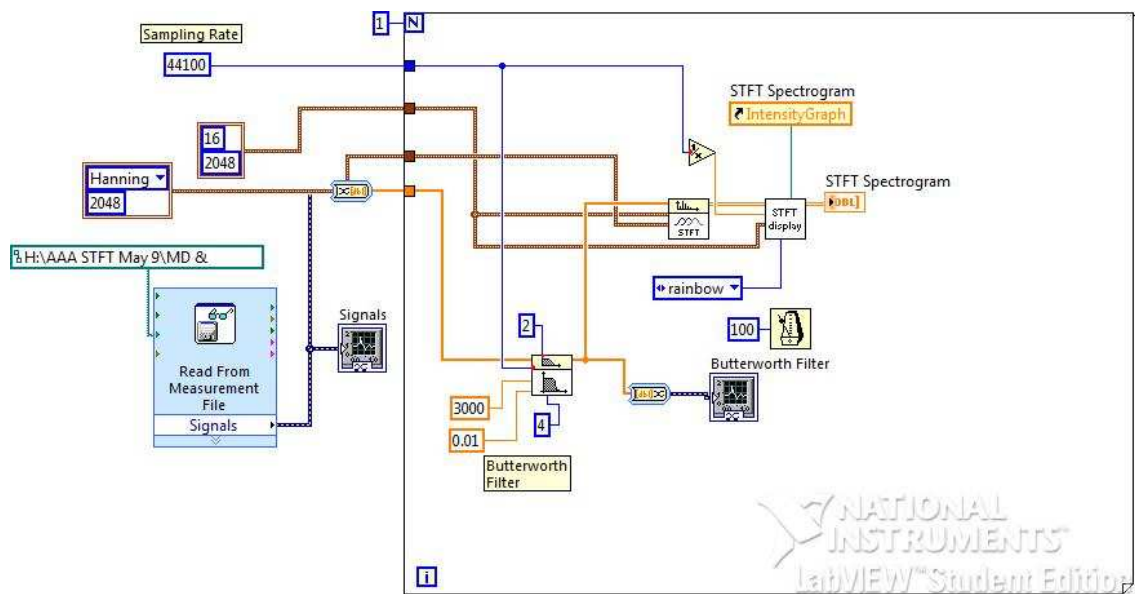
Sampling Rate
44100
1 N
16
2048
Hanning
2048
H:\AAA STFT May 9\MD &
Read From Measurement File
Signals
Signals
STFT Spectrogram
IntensityGraph
STFT Spectrogram
DBL
STFT
STFT display
rainbow
2
3000
0.01
4
Butterworth Filter
100
Butterworth Filter
i
NATIONAL INSTRUMENTS
LabVIEW Student Edition